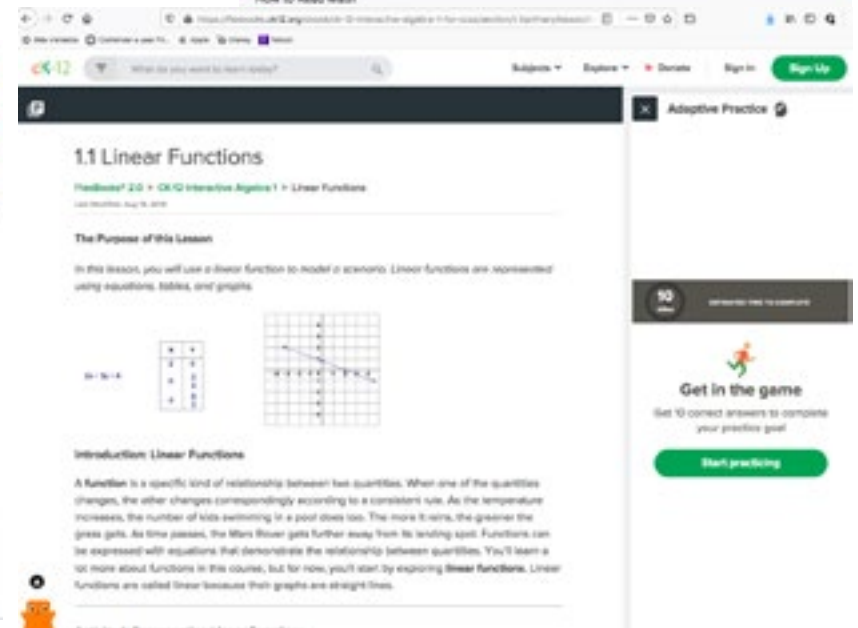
ck-12

What do you want to learn today?

Subjects Explore Donate Sign In Sign Up

1.1 Linear Functions

FlexBooks® 2.0 > CK-12 Interactive Algebra 1 > Linear Functions

Last Modified: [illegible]

The Purpose of this Lesson

In this lesson, you will use a linear function to model a scenario. Linear functions are represented using equations, tables, and graphs.

Introduction: Linear Functions

A function is a specific kind of relationship between two quantities. When one of the quantities changes, the other changes correspondingly according to a consistent rule. As the temperature increases, the number of kids swimming in a pool does too. The more it rains, the greener the grass gets. As time passes, the Mars Rover gets further away from its landing spot. Functions can be expressed with equations that demonstrate the relationship between quantities. You'll learn a lot more about functions in this course, but for now, you'll start by exploring linear functions. Linear functions are called linear because their graphs are straight lines.

Adaptive Practice

10 mins

ESTIMATED TIME TO COMPLETE

Get in the game

Get 10 correct answers to complete your practice goal

Start practicing